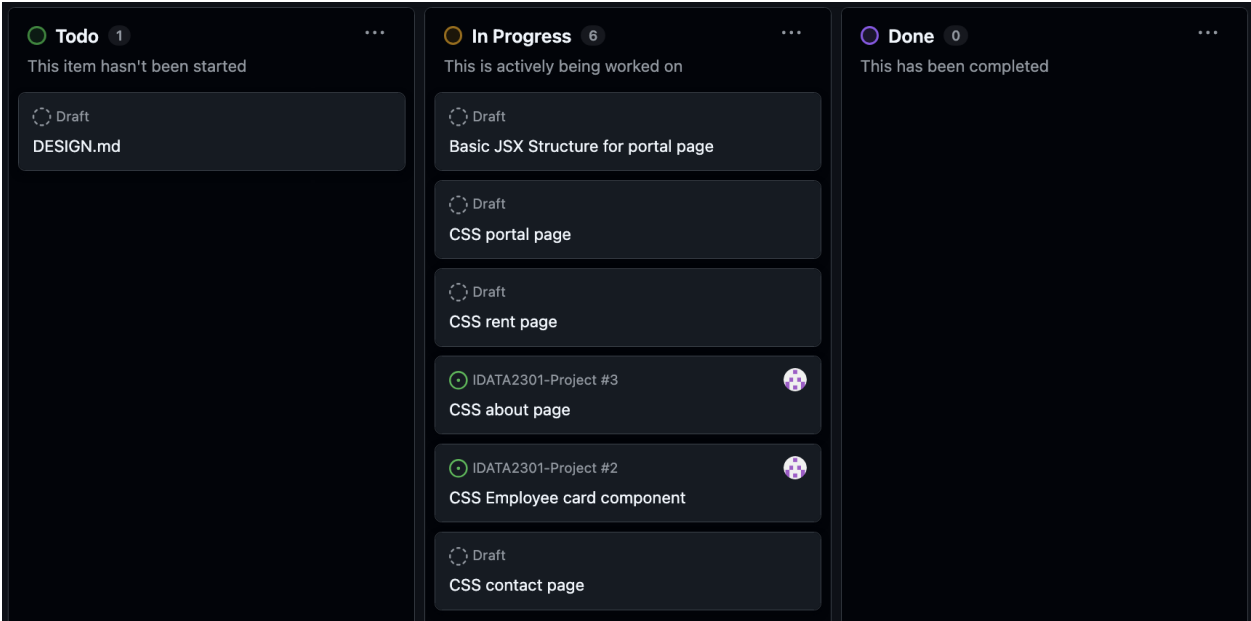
Todo 1 ...
This item hasn't been started

Draft
DESIGN.md

In Progress 6 ...
This is actively being worked on

Draft
Basic JSX Structure for portal page

Draft
CSS portal page

Draft
CSS rent page

IDATA2301-Project #3
CSS about page

IDATA2301-Project #2
CSS Employee card component

Draft
CSS contact page

Done 0 ...
This has been completed